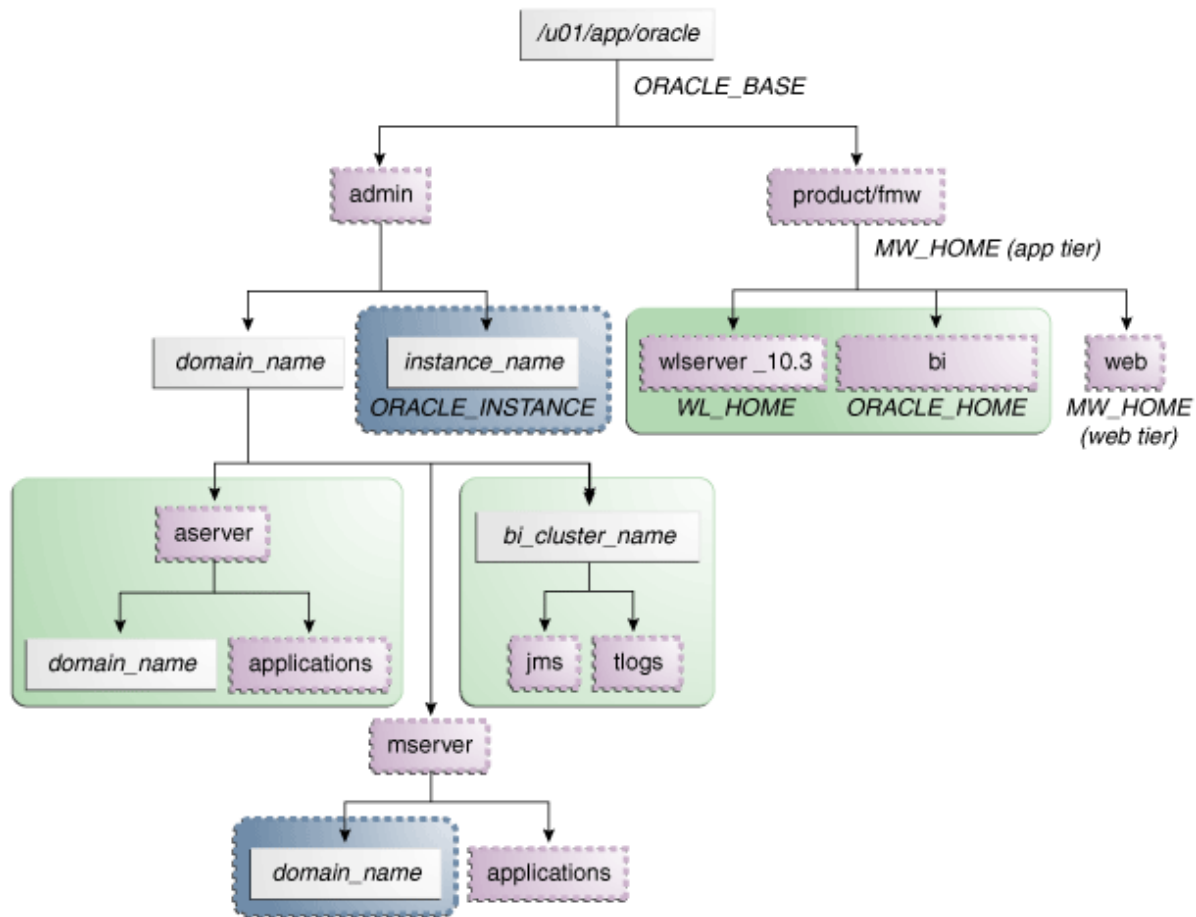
/u01/app/oracle
ORACLE_BASE

admin

product/fmw
MW_HOME (app tier)

domain_name

instance_name
ORACLE_INSTANCE

wlserver _10.3
WL_HOME

bi
ORACLE_HOME

web
MW_HOME (web tier)

aserver

domain_name

applications

bi_cluster_name

jms

tlogs

mserver

domain_name

applications